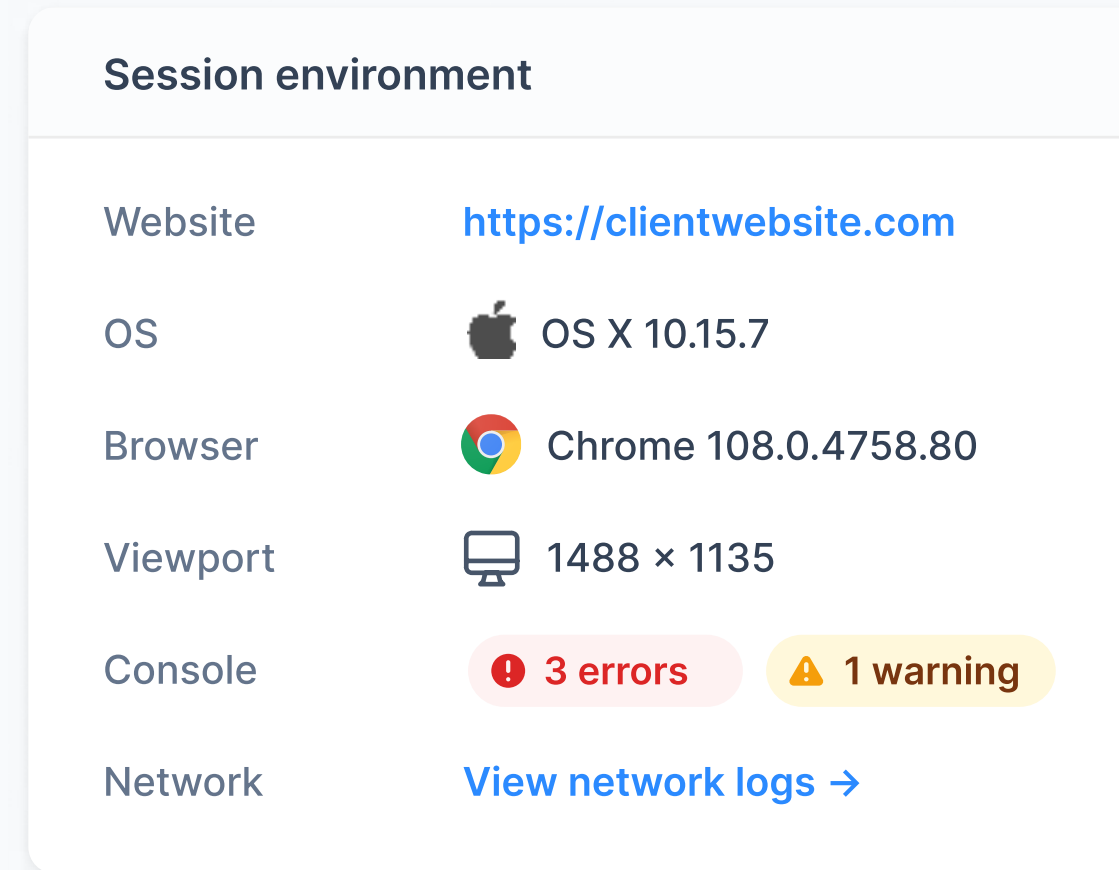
Session environment

| | |
|---|---|
| Website | https://clientwebsite.com |
| OS | OS X 10.15.7 |
| Browser | Chrome 108.0.4758.80 |
| Viewport | 1488 × 1135 |
| Console | 3 errors 1 warning |
| Network | View network logs → |